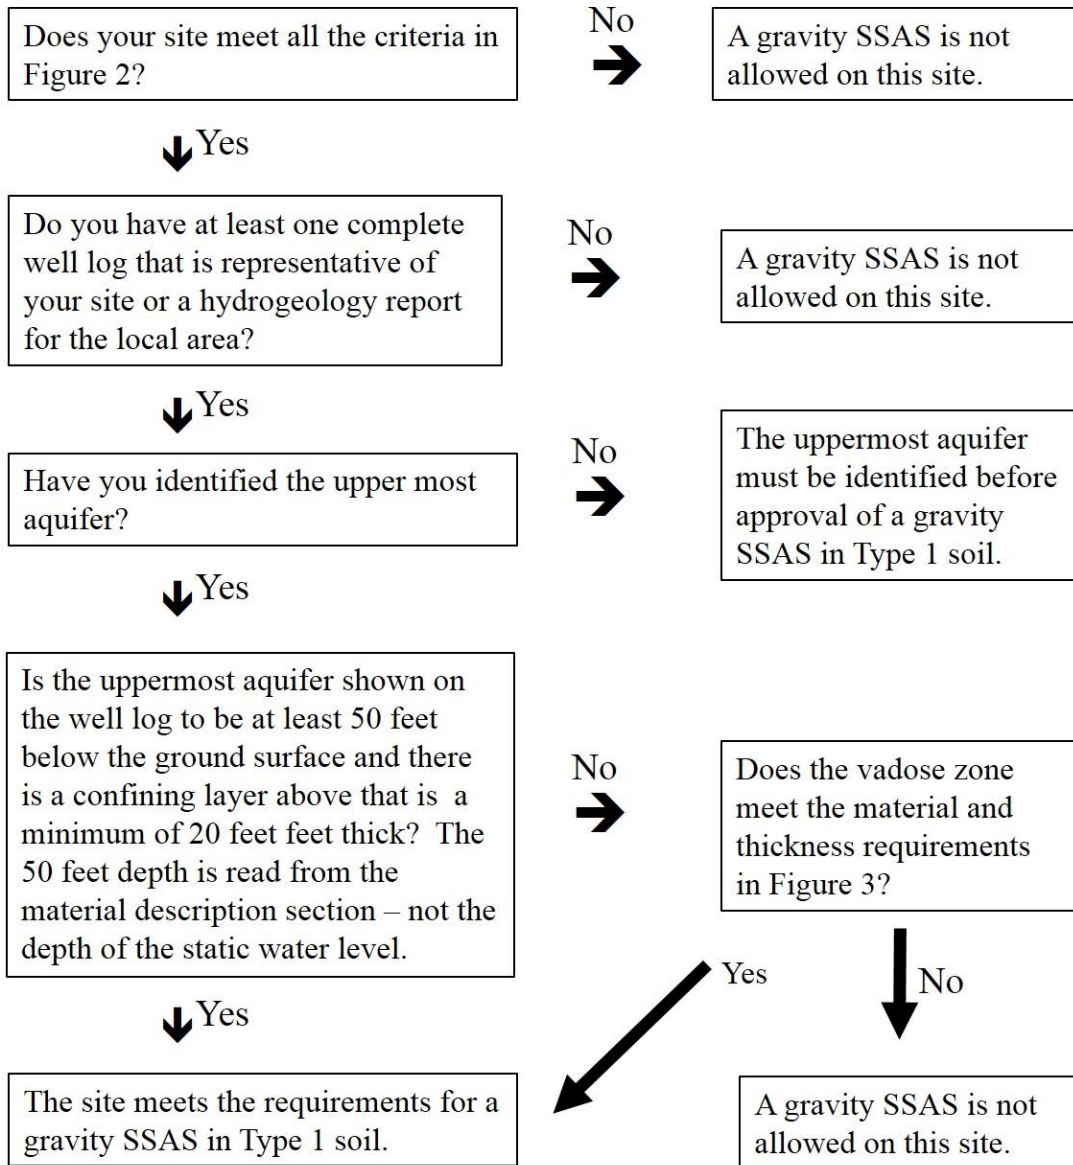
Does your site meet all the criteria in Figure 2?

No

A gravity SSAS is not allowed on this site.

Yes

Do you have at least one complete well log that is representative of your site or a hydrogeology report for the local area?

No

A gravity SSAS is not allowed on this site.

Yes

Have you identified the upper most aquifer?

No

The uppermost aquifer must be identified before approval of a gravity SSAS in Type 1 soil.

Yes

Is the uppermost aquifer shown on the well log to be at least 50 feet below the ground surface and there is a confining layer above that is a minimum of 20 feet feet thick? The 50 feet depth is read from the material description section – not the depth of the static water level.

No

Does the vadose zone meet the material and thickness requirements in Figure 3?

Yes

Yes

No

The site meets the requirements for a gravity SSAS in Type 1 soil.

A gravity SSAS is not allowed on this site.